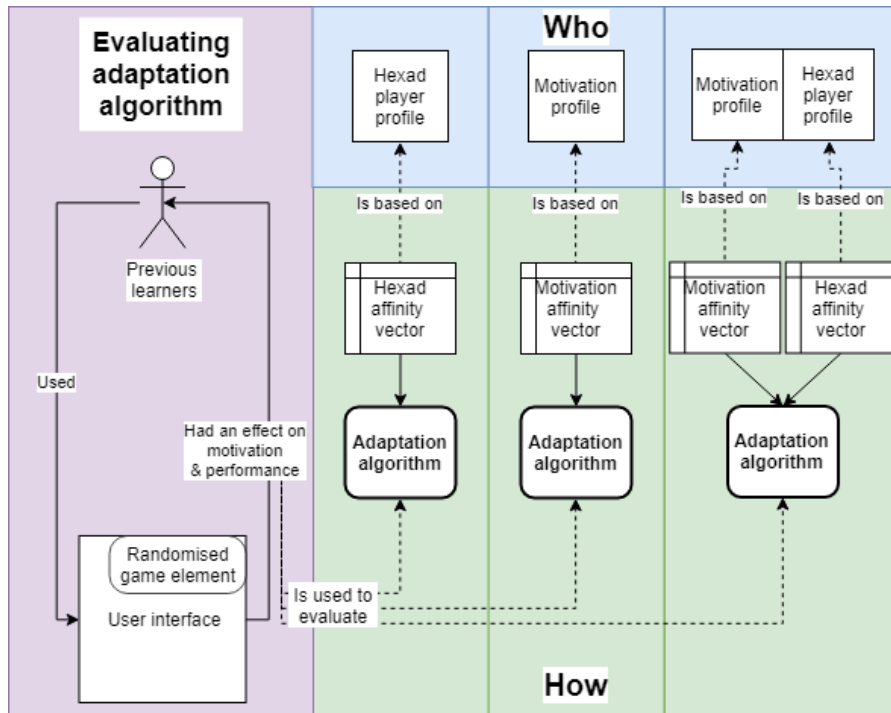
Evaluating adaptation algorithm

Who

Hexad player profile

Motivation profile

Motivation profile

Hexad player profile

Is based on

Is based on

Is based on

Is based on

Previous learners

Hexad affinity vector

Motivation affinity vector

Motivation affinity vector

Hexad affinity vector

Used

Had an effect on motivation & performance

Adaptation algorithm

Adaptation algorithm

Adaptation algorithm

Randomised game element

User interface

Is used to evaluate

How